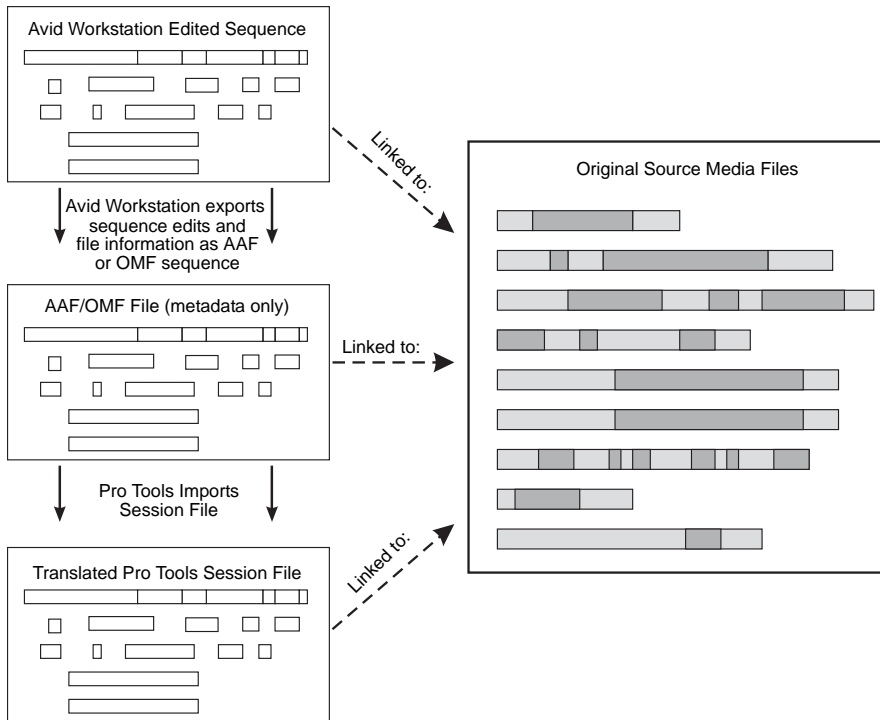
Avid Workstation Edited Sequence

Avid Workstation exports sequence edits and file information as AAF or OMF sequence

AAF/OMF File (metadata only)

Pro Tools Imports Session File

Translated Pro Tools Session File

Linked to:

Linked to:

Linked to:

Original Source Media Files